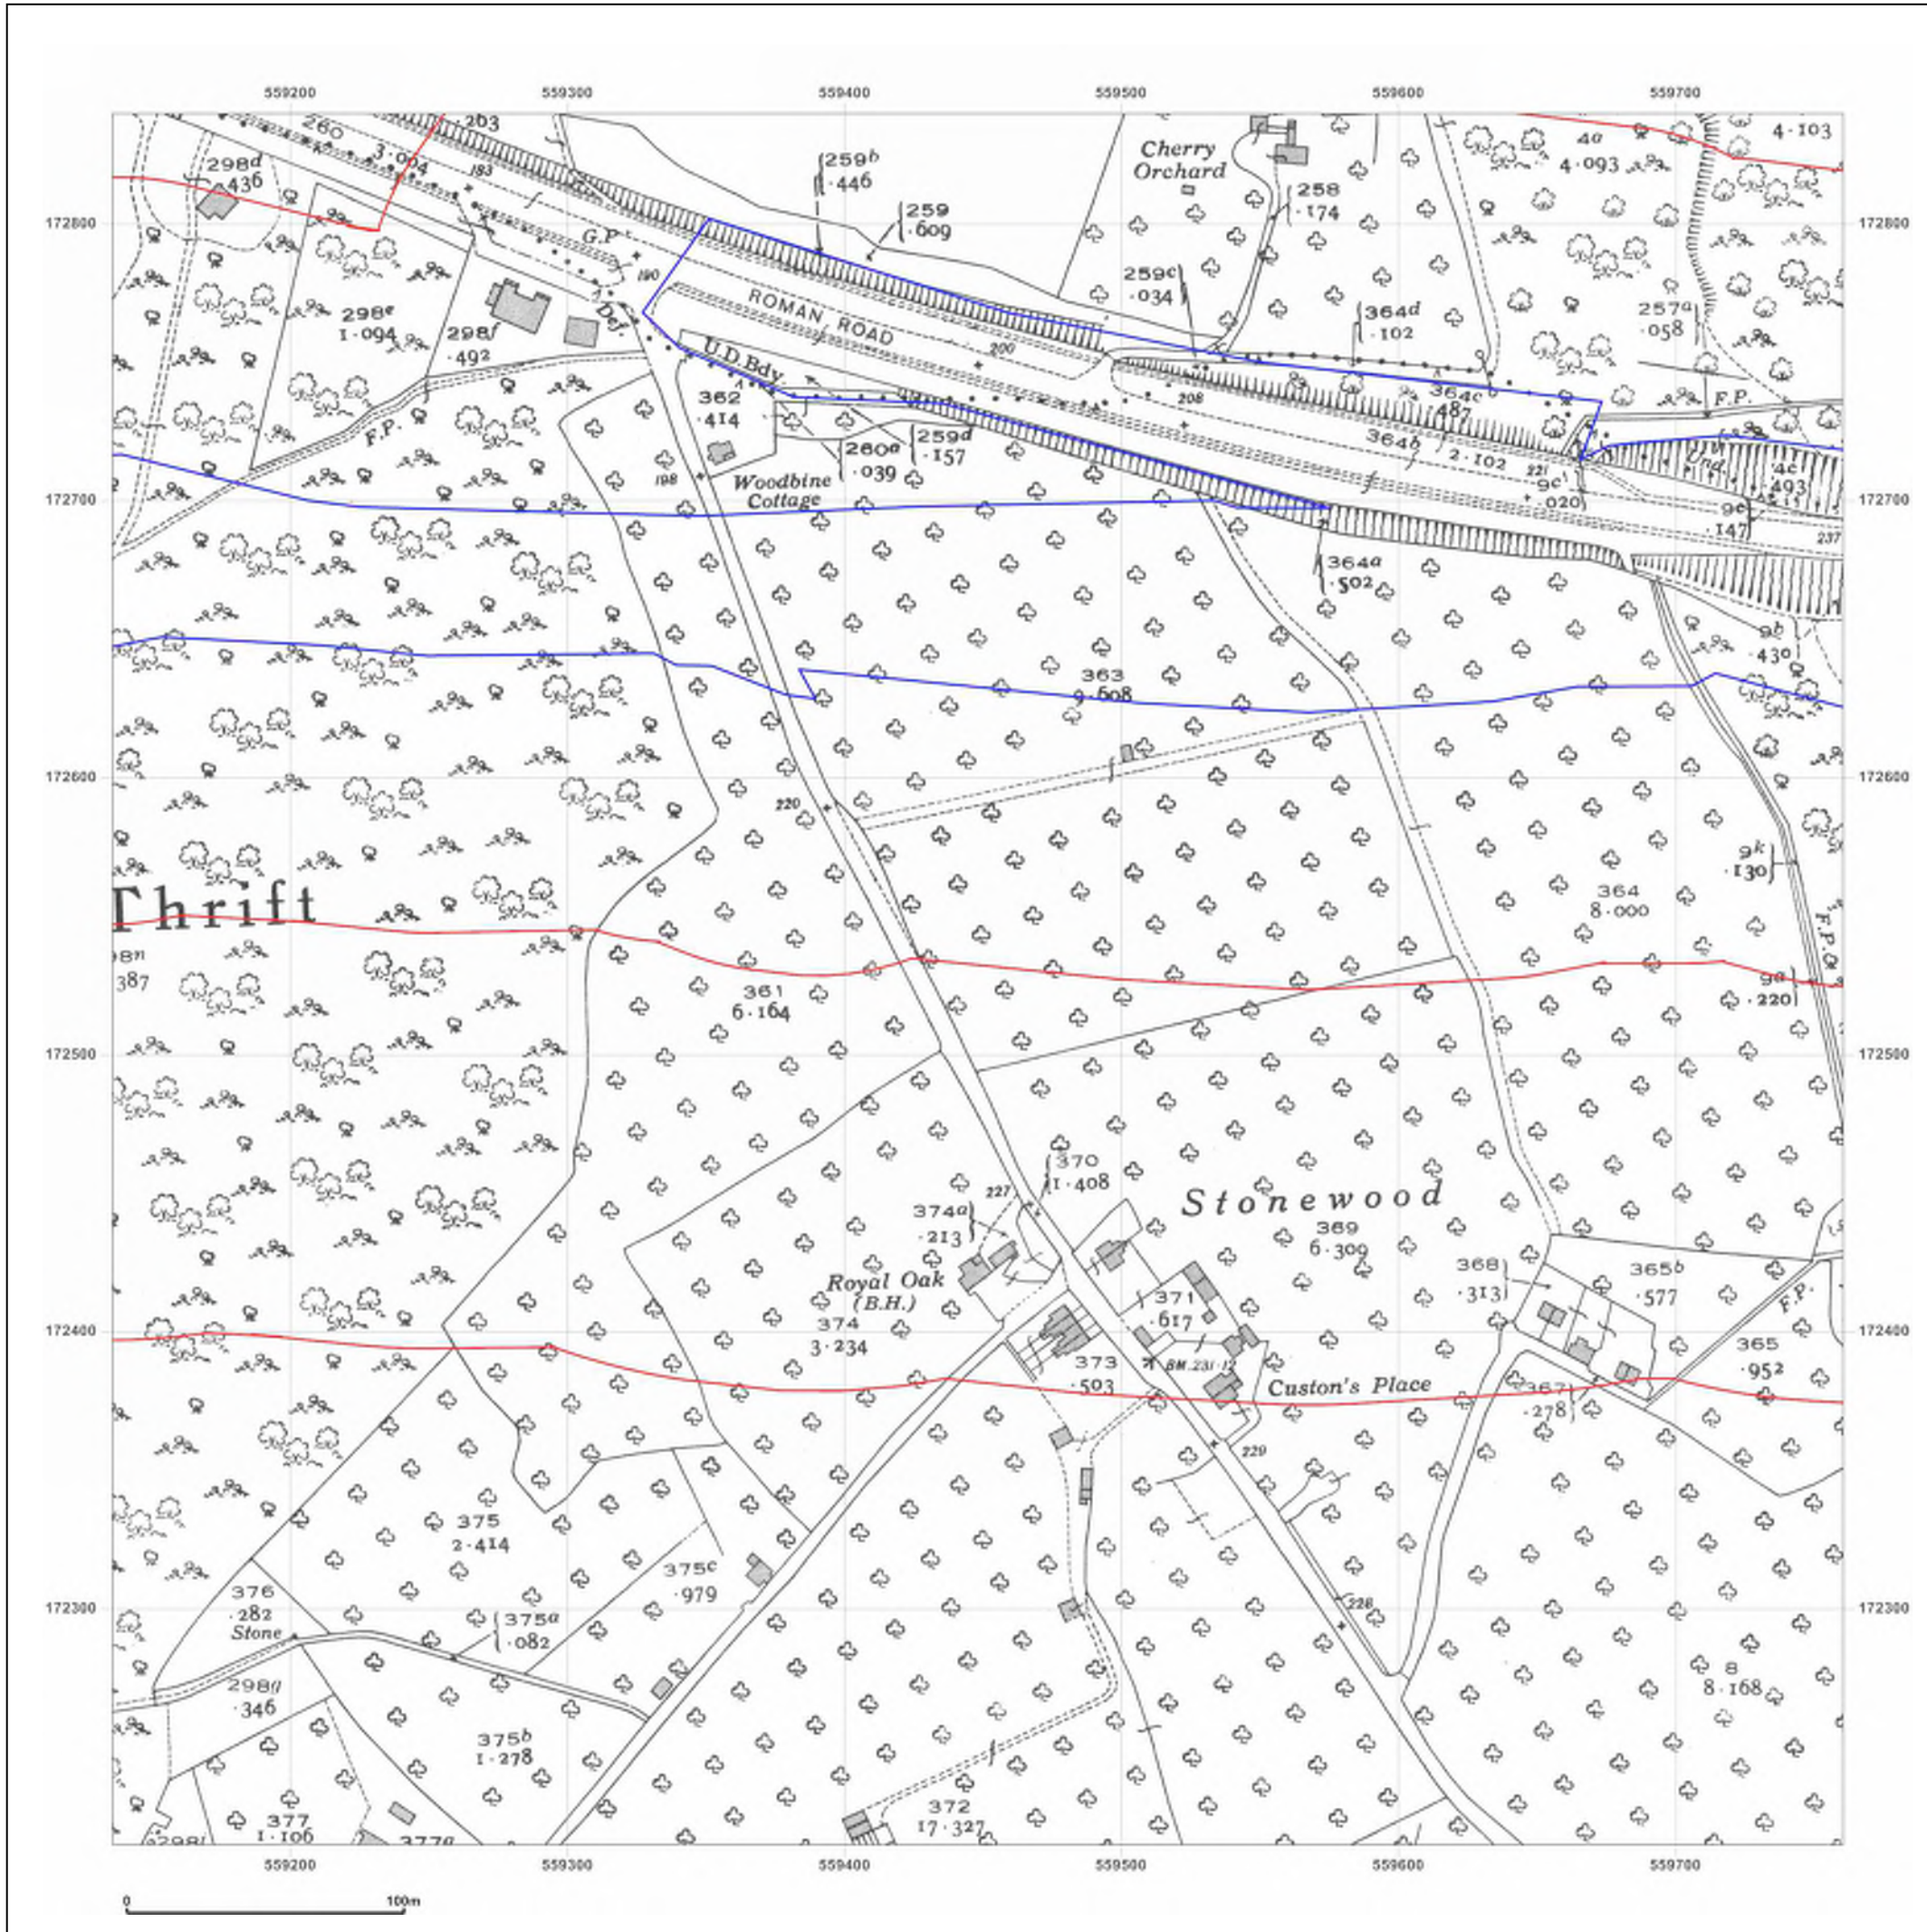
559200 559300 559400 559500 559600 559700

172800
172700
172600
172500
172400
172300

260
3·004
203
193
298$^d$
·436
$259^b$
·446
259
·609
Cherry Orchard
258
·174
4$^a$
4·093
4·103
G.P.
190
Def.
298$^e$
1·094
298$^f$
·492
ROMAN ROAD
200
259$^c$
·034
364$^d$
·102
257$^a$
·058
U.D.Bdy
362
·414
F.P.
208
364$^c$
·487
F.P.
260$^a$
·039
259$^d$
·157
364$^b$
2·102
221
9$^c$
·020
Und.
4$^c$
·493
198
Woodbine Cottage
9$^e$
·147
237
364$^a$
·502
9$^b$
·430
363
9·608
220
Thrift
9$^k$
·130
364
8·000
F.P.
98$^n$
387
361
6·164
9$^a$
·220
370
1·408
227
Stonewood
374$^a$
·213
369
6·300
368
·313
365$^b$
·577
Royal Oak
(B.H.)
374
3·234
371
·617
F.P.
365
·952
373
·503
BM 231·1
Custon's Place
367
·278
229
375
2·414
375$^c$
·979
376
·282
Stone
375$^a$
·082
228
298$^g$
·346
8
8·168
375$^b$
1·278
377
1·106
298
377$^a$
372
17·327

559200 559300 559400 559500 559600 559700

0 100m